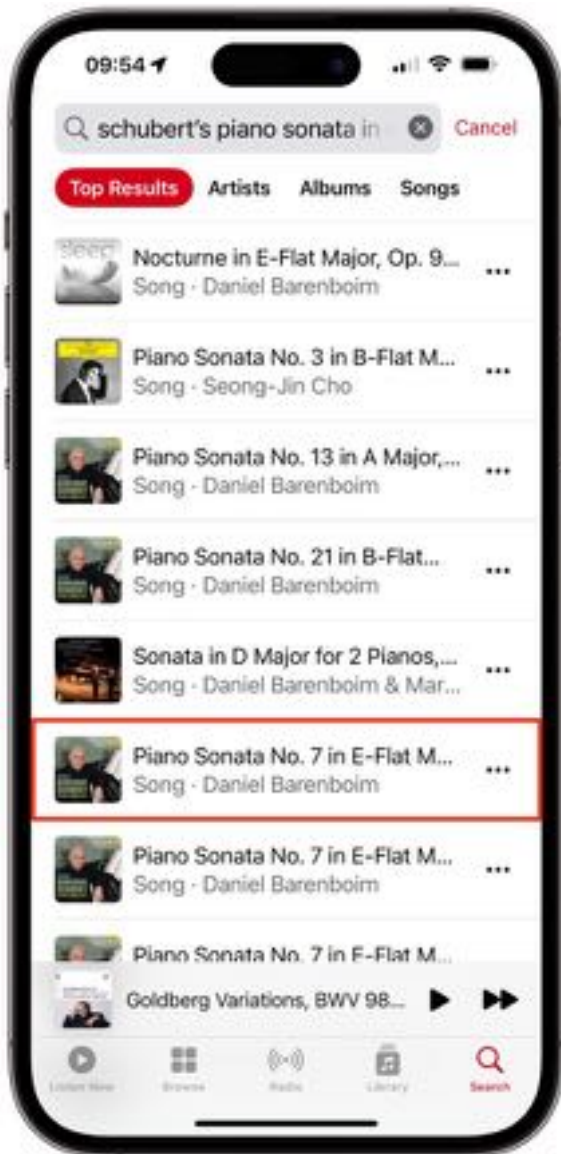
09:54

schubert's piano sonata in

Cancel

Top Results Artists Albums Songs

Nocturne in E-Flat Major, Op. 9...
Song · Daniel Barenboim

Piano Sonata No. 3 in B-Flat M...
Song · Seong-Jin Cho

Piano Sonata No. 13 in A Major,...
Song · Daniel Barenboim

Piano Sonata No. 21 in B-Flat...
Song · Daniel Barenboim

Sonata in D Major for 2 Pianos,...
Song · Daniel Barenboim & Mar...

Piano Sonata No. 7 in E-Flat M...
Song · Daniel Barenboim

Piano Sonata No. 7 in E-Flat M...
Song · Daniel Barenboim

Piano Sonata No. 7 in E-Flat M...

Goldberg Variations, BWV 98...

Listen Now Browse Radio Library Search